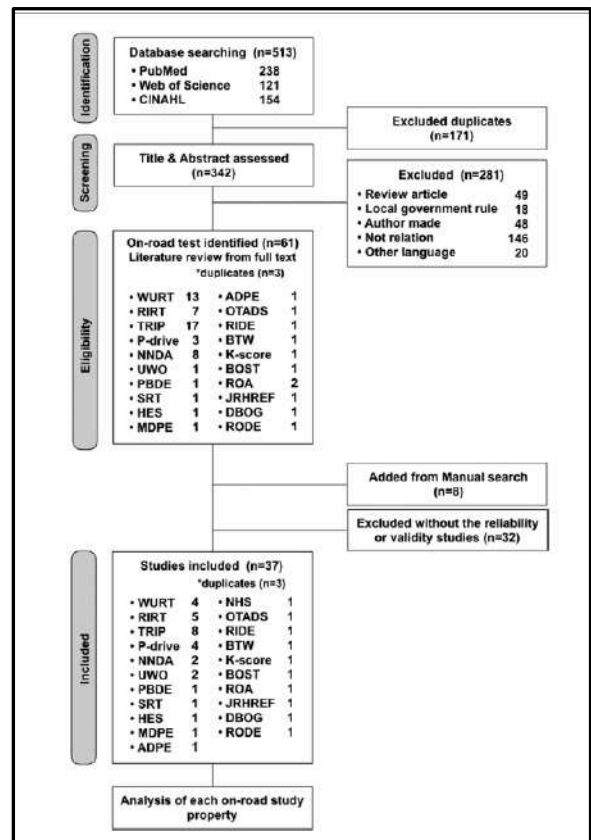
Identification

Database searching (n=513)
• PubMed 238
• Web of Science 121
• CINAHL 154

Excluded duplicates (n=171)

Screening

Title & Abstract assessed (n=342)

Excluded (n=281)
• Review article 49
• Local government rule 18
• Author made 48
• Not relation 146
• Other language 20

Eligibility

On-road test identified (n=61)
Literature review from full text
*duplicates (n=3)

| | | | |
|---|---|---|---|
| • WURT | 13 | • ADPE | 1 |
| • RIRT | 7 | • OTADS | 1 |
| • TRIP | 17 | • RIDE | 1 |
| • P-drive | 3 | • BTW | 1 |
| • NNDA | 8 | • K-score | 1 |
| • UWO | 1 | • BOST | 1 |
| • PBDE | 1 | • ROA | 2 |
| • SRT | 1 | • JRHREF | 1 |
| • HES | 1 | • DBOG | 1 |
| • MDPE | 1 | • RODE | 1 |

Added from Manual search (n=8)

Excluded without the reliability or validity studies (n=32)

Included

Studies included (n=37)
*duplicates (n=3)

| | | | |
|---|---|---|---|
| • WURT | 4 | • NHS | 1 |
| • RIRT | 5 | • OTADS | 1 |
| • TRIP | 8 | • RIDE | 1 |
| • P-drive | 4 | • BTW | 1 |
| • NNDA | 2 | • K-score | 1 |
| • UWO | 2 | • BOST | 1 |
| • PBDE | 1 | • ROA | 1 |
| • SRT | 1 | • JRHREF | 1 |
| • HES | 1 | • DBOG | 1 |
| • MDPE | 1 | • RODE | 1 |
| • ADPE | 1 | | |

Analysis of each on-road study property